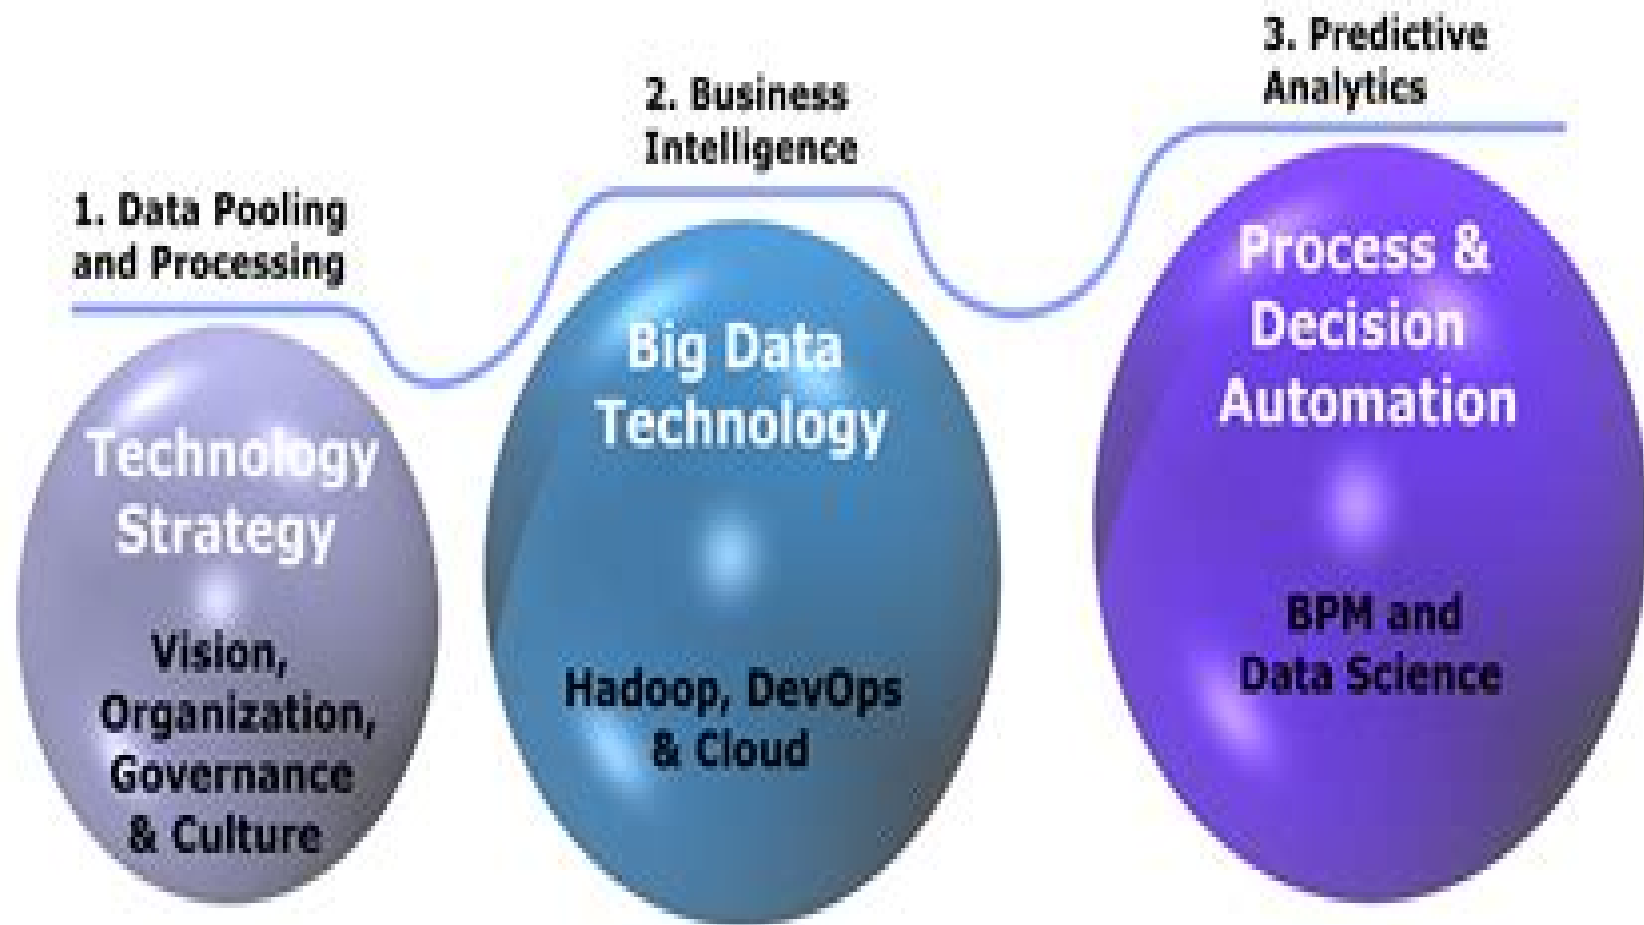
1. Data Pooling and Processing

Technology Strategy

Vision, Organization, Governance & Culture

2. Business Intelligence

Big Data Technology

Hadoop, DevOps & Cloud

3. Predictive Analytics

Process & Decision Automation

BPM and Data Science